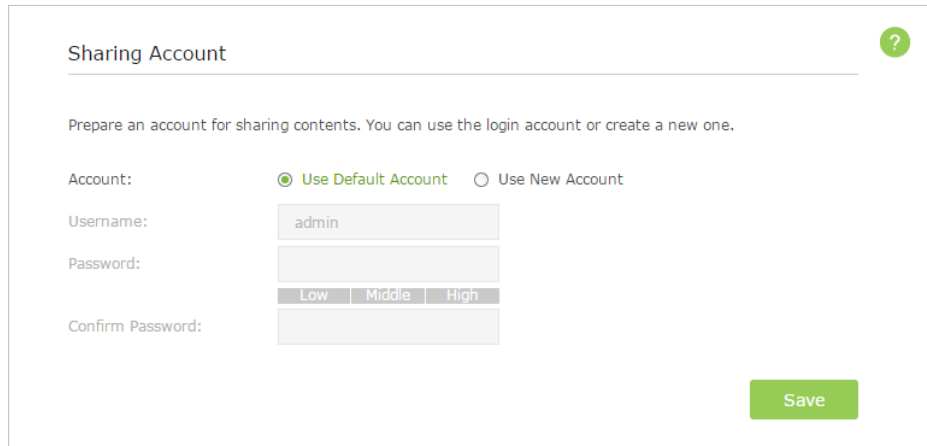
Sharing Account

?

Prepare an account for sharing contents. You can use the login account or create a new one.

Account: Use Default Account Use New Account

Username: admin

Password:

Low Middle High

Confirm Password:

Save